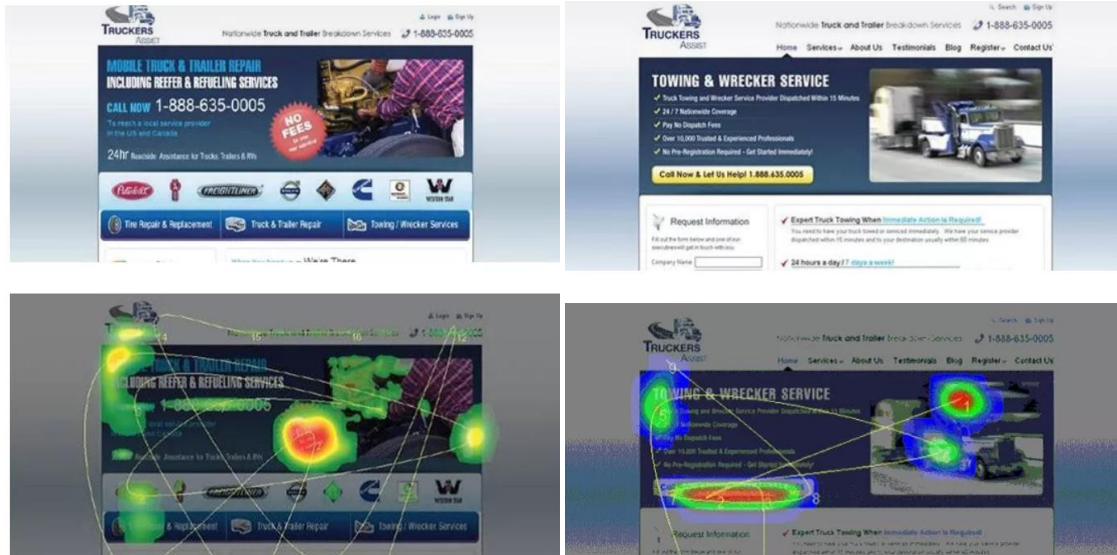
TRUCKERS ASSIST

Login Sign Up

Nationwide Truck and Trailer Breakdown Services

1-888-635-0005

MOBILE TRUCK & TRAILER REPAIR INCLUDING REEFER & REFUELING SERVICES

CALL NOW 1-888-635-0005

To reach a local service provider in the US and Canada

NO FEES

24hr Roadside Assistance for Trucks, Trailers & RVs

FREIGHTLINER

WESTERN STAR

Tire Repair & Replacement

Truck & Trailer Repair

Towing / Wrecker Services

We're There

TRUCKERS ASSIST

Search Sign Up

Nationwide Truck and Trailer Breakdown Services

1-888-635-0005

Home Services About Us Testimonials Blog Register Contact Us

TOWING & WRECKER SERVICE

Truck Towing and Wrecker Service Provider Dispatched Within 15 Minutes

24 / 7 Nationwide Coverage

Pay No Dispatch Fees

Over 10,000 Trusted & Experienced Professionals

No Pre-Registration Required - Get Started Immediately!

Call Now & Let Us Help! 1.888.635.0005

Request Information

Fill out the form below and one of our executives will get in touch with you.

Company Name:

Expert Truck Towing When Immediate Action is Required!

You need to have your truck towed or serviced immediately. We have your service provider dispatched within 15 minutes and to your destination usually within 60 minutes.

24 hours a day/7 days a week!

TRUCKERS

Login Sign Up

1-888-635-0005

TRUCK & TRAILER REPAIR

INCLUDING REEFER & REFUELING SERVICES

1-888-635-0005

Roadside Assistance for Trucks, Trailers & RVs

& Replacement

Truck & Trailer Repair

Towing / Wrecker Services

TRUCKERS ASSIST

Search Sign Up

Nationwide Truck and Trailer Breakdown Services

1-888-635-0005

Home Services About Us Testimonials Blog Register Contact Us

TOWING & WRECKER SERVICE

Truck Towing and Wrecker Service Provider Dispatched Within 15 Minutes

Nationwide Coverage

Pay No Dispatch Fees

Over 10,000 Trusted & Experienced Professionals

No Pre-Registration Required - Get Started Immediately!

Request Information

Expert Truck Towing When Immediate Action is Required!